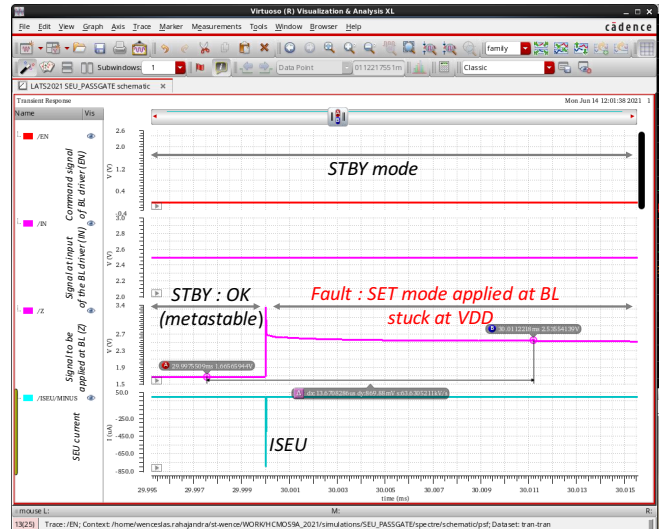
Virtuoso (R) Visualization & Analysis XL

File Edit View Graph Axis Trace Marker Measurements Tools Window Browser Help

cādence

family

Subwindows: 1

Data Point

0112217551m

Classic

LATS2021 SEU_PASSGATE schematic

Transient Response

Mon Jun 14 12:01:38 2021 1

Name Vis

/EN

/IN

/Z

/ISEU/MINUS

Command signal of BL driver (EN)

Signal at input of the BL driver (IN)

Signal to be applied at BL (Z)

SEU current

V (V)

V (V)

V (V)

I (uA)

2.6
2.2
1.8
1.4
1.0
0.6
0.2
-0.2

2.8
2.4

3.9
3.7
3.5
3.3
3.1
2.9
2.7
2.5
2.3
2.1
1.9
1.7
1.5

50.0
-50.0
-250.0
-450.0
-650.0
-850.0

STBY mode

STBY : OK (metastable)

Fault : SET mode applied at BL stuck at VDD

ISEU

A 29.9975509ms 1.66565964V

B 30.0112218ms 2.53834139V

dx 13.67028m dy 869.68mV s 63.6205211V/s

29.995 29.997 29.999 30.001 30.003 30.005 30.007 30.009 30.011 30.013 30.015

time (ms)

mouse L:

13(25) Trace : /EN; Context: /home/wenceslas.rahajandra/st-wence/WORK/HCMOS9A_2021/simulations/SEU_PASSGATE/spectre/schematic/psf; Dataset: tran-tran